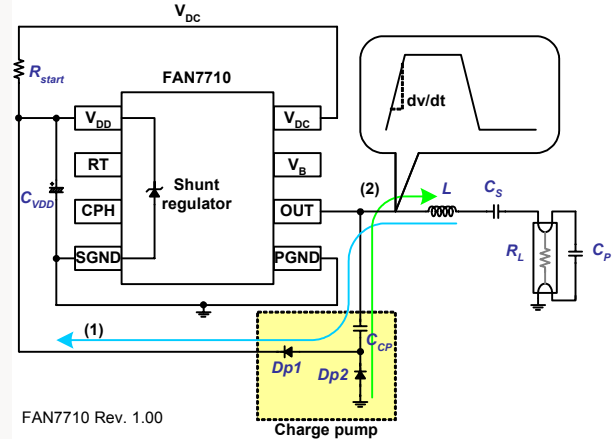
$V_{DC}$

$R_{start}$

FAN7710

$V_{DD}$

RT

CPH

SGND

Shunt regulator

$V_{DC}$

$V_B$

OUT

PGND

$C_{VDD}$

dv/dt

(2)

$L$

$C_S$

$R_L$

$C_P$

(1)

$C_{CP}$

$Dp1$

$Dp2$

FAN7710 Rev. 1.00

Charge pump